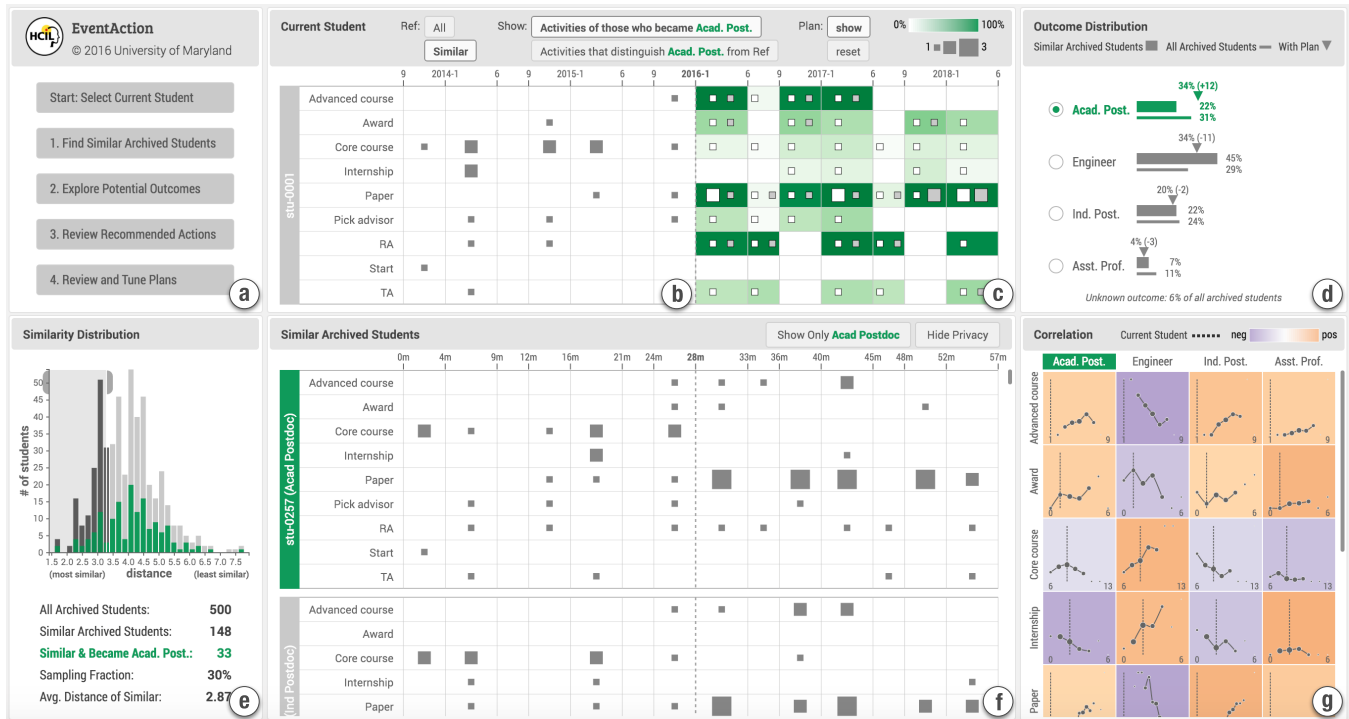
HCIL

EventAction
© 2016 University of Maryland

Start: Select Current Student
1. Find Similar Archived Students
2. Explore Potential Outcomes
3. Review Recommended Actions
4. Review and Tune Plans

a

Current Student

Ref: All
Similar

Show: Activities of those who became Acad. Post.
Activities that distinguish Acad. Post. from Ref

Plan: show
reset

0% 100%
1 3

9 2014-1 6 9 2015-1 6 9 2016-1 6 9 2017-1 6 9 2018-1 6

stu-0001

Advanced course
Award
Core course
Internship
Paper
Pick advisor
RA
Start
TA

b

c

Outcome Distribution

Similar Archived Students All Archived Students With Plan

34% (+12)
Acad. Post. 22% 31%

34% (-11)
Engineer 45% 29%

20% (-2)
Ind. Post. 22% 24%

4% (-3)
Asst. Prof. 7% 11%

Unknown outcome: 6% of all archived students

d

Similarity Distribution

50 45 40 35 30 25 20 15 10 5 0

# of students

1.5 2.0 2.5 3.0 3.5 4.0 4.5 5.0 5.5 6.0 6.5 7.0 7.5
(most similar) distance (least similar)

All Archived Students: 500
Similar Archived Students: 148
Similar & Became Acad. Post.: 33
Sampling Fraction: 30%
Avg. Distance of Similar: 2.87

e

Similar Archived Students

Show Only Acad Postdoc
Hide Privacy

0m 4m 9m 12m 16m 21m 24m 28m 33m 36m 40m 45m 48m 52m 57m

stu-0257 (Acad Postdoc)

Advanced course
Award
Core course
Internship
Paper
Pick advisor
RA
Start
TA

(Ind Postdoc)

Advanced course
Award
Core course
Internship
Paper

f

Correlation

Current Student neg pos

Acad. Post. Engineer Ind. Post. Asst. Prof.

Advanced course
1 9
Award
0 6
Core course
6 13
Internship
0 6
Paper

g